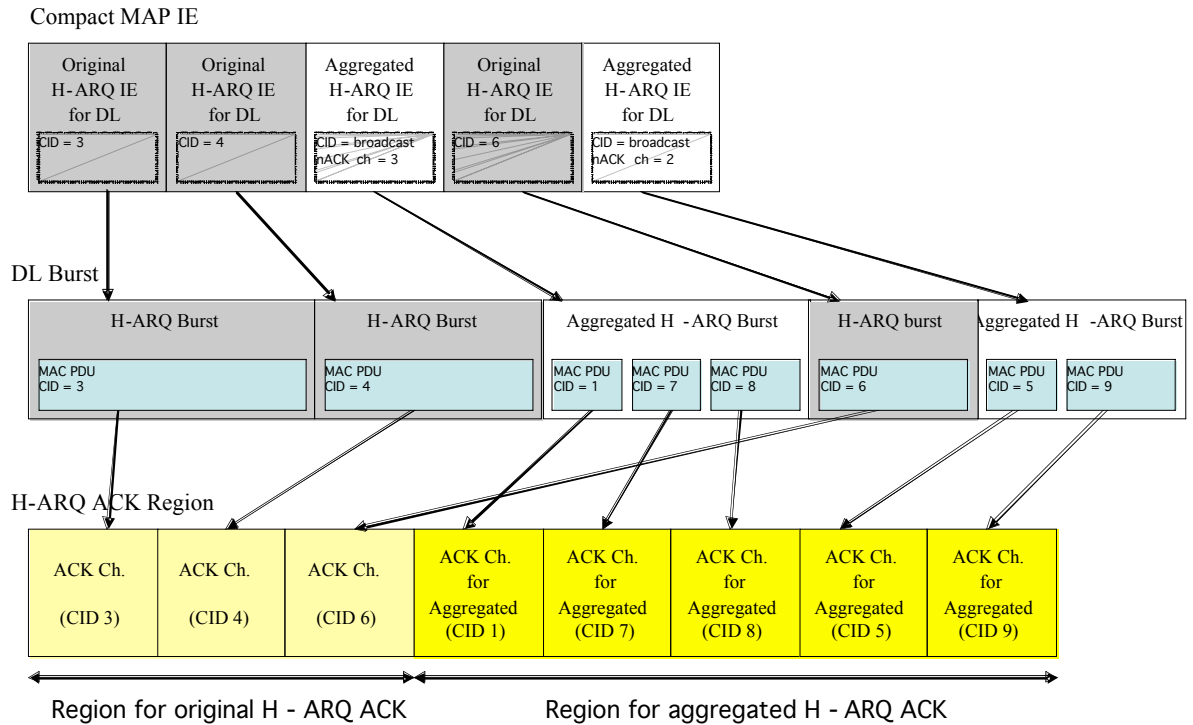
Compact MAP IE

Original H-ARQ IE for DL
CID = 3

Original H-ARQ IE for DL
CID = 4

Aggregated H-ARQ IE for DL
CID = broadcast
nACK ch = 3

Original H-ARQ IE for DL
CID = 6

Aggregated H-ARQ IE for DL
CID = broadcast
nACK ch = 2

DL Burst

H-ARQ Burst
MAC PDU
CID = 3

H-ARQ Burst
MAC PDU
CID = 4

Aggregated H -ARQ Burst
MAC PDU
CID = 1
MAC PDU
CID = 7
MAC PDU
CID = 8

H-ARQ burst
MAC PDU
CID = 6

Aggregated H -ARQ Burst
MAC PDU
CID = 5
MAC PDU
CID = 9

H-ARQ ACK Region

| ACK Ch. (CID 3) | ACK Ch. (CID 4) | ACK Ch. (CID 6) | ACK Ch. for Aggregated (CID 1) | ACK Ch. for Aggregated (CID 7) | ACK Ch. for Aggregated (CID 8) | ACK Ch. for Aggregated (CID 5) | ACK Ch. for Aggregated (CID 9) |
|---|---|---|---|---|---|---|---|

Region for original H - ARQ ACK

Region for aggregated H - ARQ ACK